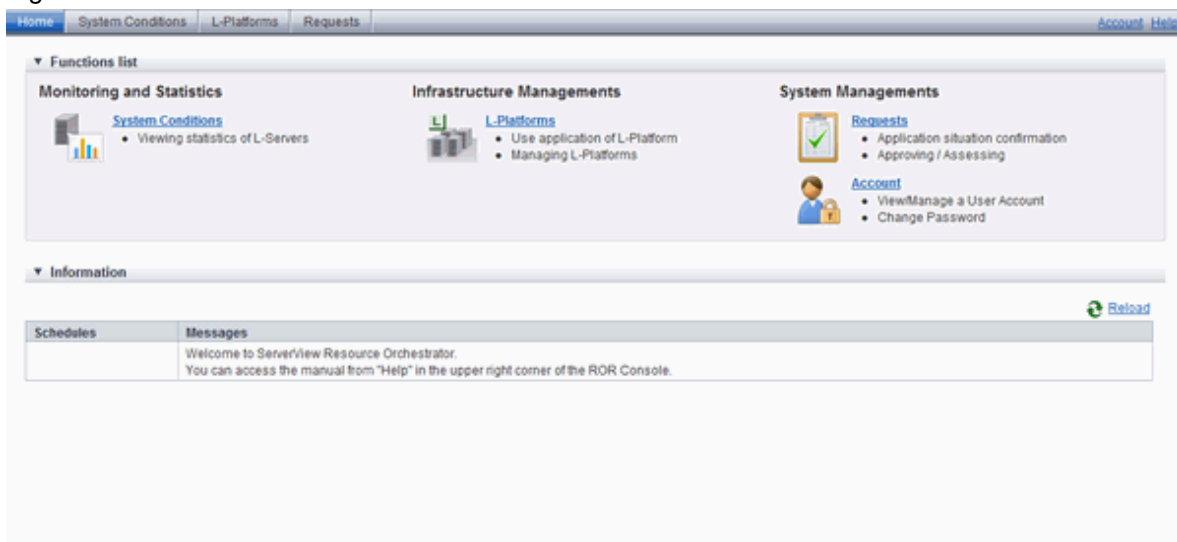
Home | System Conditions | L-Platforms | Requests

Account Help

▼ Functions list

Monitoring and Statistics

System Conditions
• Viewing statistics of L-Servers

Infrastructure Managements

L-Platforms
• Use application of L-Platform
• Managing L-Platforms

System Managements

Requests
• Application situation confirmation
• Approving / Assessing

Account
• View/Manage a User Account
• Change Password

▼ Information

Reload

| Schedules | Messages |
|---|---|
| | Welcome to ServerView Resource Orchestrator. You can access the manual from "Help" in the upper right corner of the ROR Console. |